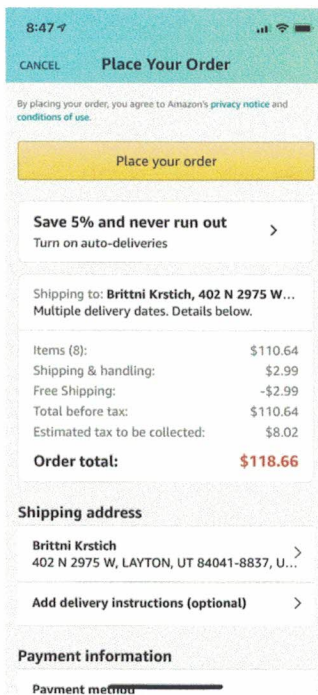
8:47

CANCEL Place Your Order

By placing your order, you agree to Amazon's privacy notice and conditions of use.

Place your order

Save 5% and never run out
Turn on auto-deliveries

Shipping to: Brittni Krstich, 402 N 2975 W...
Multiple delivery dates. Details below.

| | |
|---|---|
| Items (8): | $110.64 |
| Shipping & handling: | $2.99 |
| Free Shipping: | -$2.99 |
| Total before tax: | $110.64 |
| Estimated tax to be collected: | $8.02 |
| Order total: | $118.66 |

Shipping address

Brittni Krstich
402 N 2975 W, LAYTON, UT 84041-8837, U...

Add delivery instructions (optional)

Payment information

Payment method